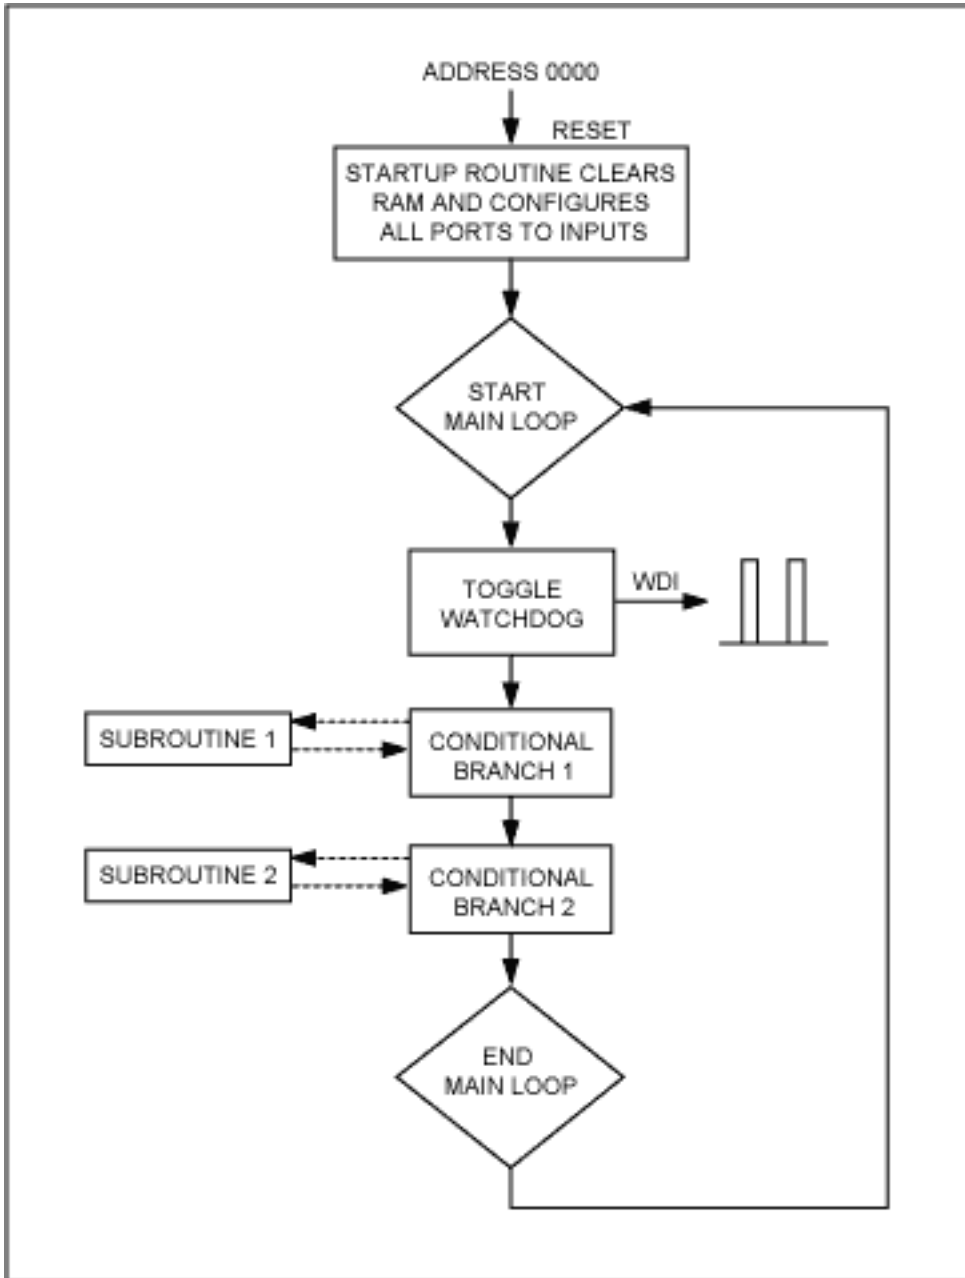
ADDRESS 0000

RESET

STARTUP ROUTINE CLEARS RAM AND CONFIGURES ALL PORTS TO INPUTS

START MAIN LOOP

TOGGLE WATCHDOG

WDI

SUBROUTINE 1

CONDITIONAL BRANCH 1

SUBROUTINE 2

CONDITIONAL BRANCH 2

END MAIN LOOP